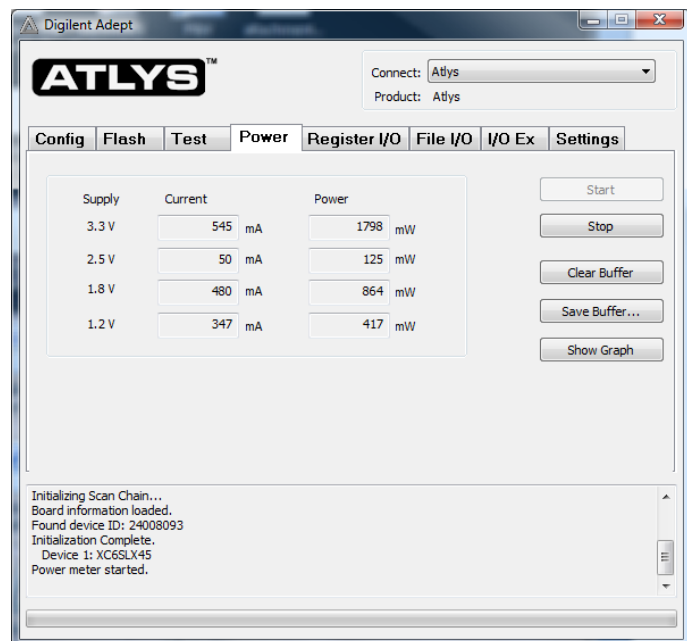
Digilent Adept

ATLYS™

Connect: Atlys
Product: Atlys

Config | Flash | Test | Power | Register I/O | File I/O | I/O Ex | Settings

| Supply | Current | | Power | |
|---|---|---|---|---|
| 3.3 V | 545 | mA | 1798 | mW |
| 2.5 V | 50 | mA | 125 | mW |
| 1.8 V | 480 | mA | 864 | mW |
| 1.2 V | 347 | mA | 417 | mW |

Start
Stop
Clear Buffer
Save Buffer...
Show Graph

Initializing Scan Chain...
Board information loaded.
Found device ID: 24008093
Initialization Complete.
Device 1: XC6SLX45
Power meter started.